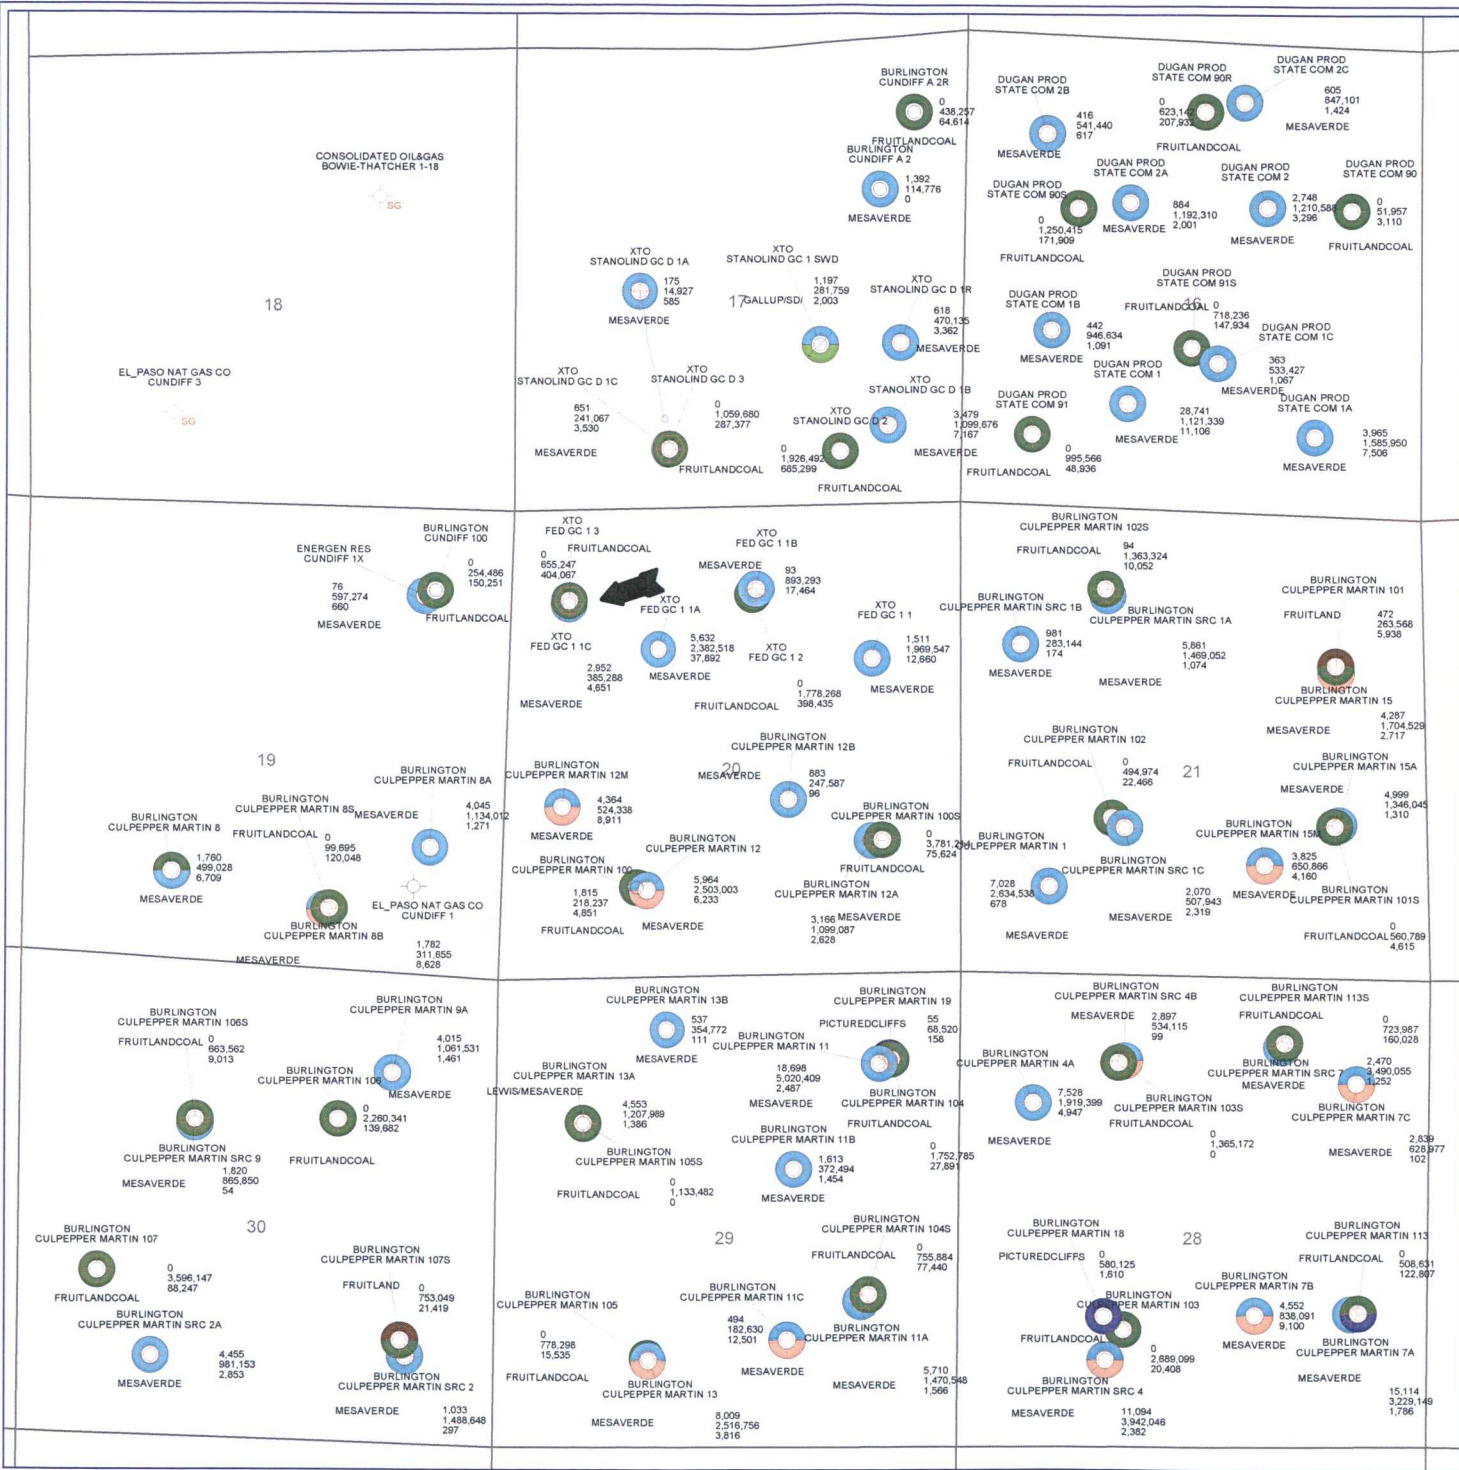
BURLINGTON
CUNDIFF A 2R
0
438,257
64,614
FRUITLANDCOAL

DUGAN PROD
STATE COM 2B
416
541,440
617
MESAVERDE

DUGAN PROD
STATE COM 90R
0
623,14
207,932
FRUITLANDCOAL

DUGAN PROD
STATE COM 2C
605
847,101
1,424
MESAVERDE

CONSOLIDATED OIL&GAS
BOWIE-THATCHER 1-18
SG

BURLINGTON
CUNDIFF A 2
1,392
114,776
0
MESAVERDE

DUGAN PROD
STATE COM 2A
DUGAN PROD
STATE COM 90S
0
1,250,415
171,909
FRUITLANDCOAL
MESAVERDE
884
1,192,310
2,001

DUGAN PROD
STATE COM 2
2,748
1,210,588
3,296
MESAVERDE

DUGAN PROD
STATE COM 90
0
51,957
3,110
FRUITLANDCOAL

18

XTO
STANOLIND GC D 1A
175
14,927
585
MESAVERDE

XTO
STANOLIND GC 1 SWD
1,197
281,759
2,003
17 GALLUP/SD/

XTO
STANOLIND GC D 1R
618
470,135
3,362
MESAVERDE

DUGAN PROD
STATE COM 91S
FRUITLANDCOAL 0
16
718,236
147,934

DUGAN PROD
STATE COM 1B
442
946,634
1,091
MESAVERDE

DUGAN PROD
STATE COM 1C
363
533,427
1,067
MESAVERDE

DUGAN PROD
STATE COM 1
28,741
1,121,339
11,106
MESAVERDE

EL_PASO NAT GAS CO
CUNDIFF 3
SG

XTO
STANOLIND GC D 1C
651
241,067
3,530
MESAVERDE

XTO
STANOLIND GC D 3
0
1,059,680
287,377
FRUITLANDCOAL

XTO
STANOLIND GC D 1B
3,479
1,099,676
7,167
MESAVERDE

XTO
STANOLIND GC D 2
0
1,926,492
685,299
FRUITLANDCOAL

DUGAN PROD
STATE COM 91
0
995,566
48,936
FRUITLANDCOAL

DUGAN PROD
STATE COM 1A
3,965
1,585,950
7,506
MESAVERDE

BURLINGTON
CUNDIFF 100
0
254,486
150,251
FRUITLANDCOAL

ENERGEN RES
CUNDIFF 1X
76
597,274
660
MESAVERDE

XTO
FED GC 1 3
FRUITLANDCOAL
0
655,247
404,067

XTO
FED GC 1 1B
MESAVERDE
93
893,293
17,464

XTO
FED GC 1 1A

XTO
FED GC 1 1C
2,952
385,288
4,651
MESAVERDE

5,632
2,382,518
37,892
MESAVERDE

XTO
FED GC 1 2
0
1,778,268
398,435
FRUITLANDCOAL

XTO
FED GC 1 1
1,511
1,969,547
12,660
MESAVERDE

BURLINGTON
CULPEPPER MARTIN 102S
FRUITLANDCOAL
94
1,363,324
10,052

BURLINGTON
CULPEPPER MARTIN SRC 1B
981
283,144
174
MESAVERDE

BURLINGTON
CULPEPPER MARTIN SRC 1A
5,861
1,469,052
1,074
MESAVERDE

BURLINGTON
CULPEPPER MARTIN 101
FRUITLAND
472
263,568
5,938

BURLINGTON
CULPEPPER MARTIN 15
4,287
1,704,529
2,717
MESAVERDE

19

BURLINGTON
CULPEPPER MARTIN 8A
4,045
1,134,012
1,271

BURLINGTON
CULPEPPER MARTIN 8S
MESAVERDE
FRUITLANDCOAL
0
99,695
120,048

BURLINGTON
CULPEPPER MARTIN 8
1,760
499,028
6,709
MESAVERDE

EL_PASO NAT GAS CO
CUNDIFF 1

BURLINGTON
CULPEPPER MARTIN 8B
1,782
311,655
8,628
MESAVERDE

BURLINGTON
CULPEPPER MARTIN 12M
4,364
524,338
8,911
MESAVERDE

BURLINGTON
CULPEPPER MARTIN 12B
MESAVERDE 20
883
247,587
96

BURLINGTON
CULPEPPER MARTIN 12
BURLINGTON
CULPEPPER MARTIN 100
1,815
218,237
4,851
FRUITLANDCOAL
5,964
2,503,003
6,233
MESAVERDE

BURLINGTON
CULPEPPER MARTIN 100S
0
3,781,291
75,624
FRUITLANDCOAL

BURLINGTON
CULPEPPER MARTIN 12A
3,166 MESAVERDE
1,099,087
2,628

BURLINGTON
CULPEPPER MARTIN 102
FRUITLANDCOAL
0
494,974
22,466
21

BURLINGTON
CULPEPPER MARTIN 1
7,028
2,634,538
678
MESAVERDE

BURLINGTON
CULPEPPER MARTIN SRC 1C
2,070
507,943
2,319
MESAVERDE

BURLINGTON
CULPEPPER MARTIN 15A
MESAVERDE
4,999
1,346,045
1,310

BURLINGTON
CULPEPPER MARTIN 15M
3,825
650,866
4,160
MESAVERDE

BURLINGTON
CULPEPPER MARTIN 101S
0
FRUITLANDCOAL 560,789
4,615

BURLINGTON
CULPEPPER MARTIN 106S
FRUITLANDCOAL 0
663,562
9,013

BURLINGTON
CULPEPPER MARTIN 9A
4,015
1,061,531
1,461
MESAVERDE

BURLINGTON
CULPEPPER MARTIN 106
0
2,260,341
139,682
FRUITLANDCOAL

BURLINGTON
CULPEPPER MARTIN SRC 9
1,820
865,850
54
MESAVERDE

BURLINGTON
CULPEPPER MARTIN 13B
537
354,772
111
MESAVERDE

BURLINGTON
CULPEPPER MARTIN 19
PICTUREDCLIFFS
55
68,520
158

BURLINGTON
CULPEPPER MARTIN 11
18,698
5,020,409
2,487
MESAVERDE

BURLINGTON
CULPEPPER MARTIN 13A
LEWIS/MESAVERDE
4,553
1,207,989
1,386

BURLINGTON
CULPEPPER MARTIN 105S
FRUITLANDCOAL
0
1,133,482
0

BURLINGTON
CULPEPPER MARTIN 104
FRUITLANDCOAL

BURLINGTON
CULPEPPER MARTIN 11B
1,613
372,494
1,454
MESAVERDE
0
1,752,785
27,891

BURLINGTON
CULPEPPER MARTIN SRC 4B
MESAVERDE
2,897
534,115
99

BURLINGTON
CULPEPPER MARTIN 4A
7,528
1,919,399
4,947
MESAVERDE

BURLINGTON
CULPEPPER MARTIN 103S
FRUITLANDCOAL
0
1,365,172
0

BURLINGTON
CULPEPPER MARTIN 113S
FRUITLANDCOAL
0
723,987
160,028

BURLINGTON
CULPEPPER MARTIN SRC 7
MESAVERDE
2,470
3,490,055
1,252

BURLINGTON
CULPEPPER MARTIN 7C
2,839
MESAVERDE 628,977
102

BURLINGTON
CULPEPPER MARTIN 107
0
3,596,147
88,247
FRUITLANDCOAL

30

BURLINGTON
CULPEPPER MARTIN 107S
FRUITLAND 0
753,049
21,419

BURLINGTON
CULPEPPER MARTIN SRC 2A
4,455
981,153
2,853
MESAVERDE

BURLINGTON
CULPEPPER MARTIN SRC 2
MESAVERDE
1,033
1,488,648
297

29

BURLINGTON
CULPEPPER MARTIN 105
0
778,298
15,535
FRUITLANDCOAL

BURLINGTON
CULPEPPER MARTIN 13
MESAVERDE
8,009
2,516,756
3,816

BURLINGTON
CULPEPPER MARTIN 11C
494
182,630
12,501
MESAVERDE

BURLINGTON
CULPEPPER MARTIN 104S
FRUITLANDCOAL 0
755,884
77,440

BURLINGTON
CULPEPPER MARTIN 11A
MESAVERDE
5,710
1,470,548
1,566

BURLINGTON
CULPEPPER MARTIN 18
PICTUREDCLIFFS 0
580,125
1,610

28

BURLINGTON
CULPEPPER MARTIN 103
FRUITLANDCOAL
0
2,689,099
20,408

BURLINGTON
CULPEPPER MARTIN SRC 4
MESAVERDE
11,094
3,942,046
2,382

BURLINGTON
CULPEPPER MARTIN 7B
4,552
838,091
9,100
MESAVERDE

BURLINGTON
CULPEPPER MARTIN 113
FRUITLANDCOAL 0
508,631
122,807

BURLINGTON
CULPEPPER MARTIN 7A
MESAVERDE
15,114
3,229,149
1,786